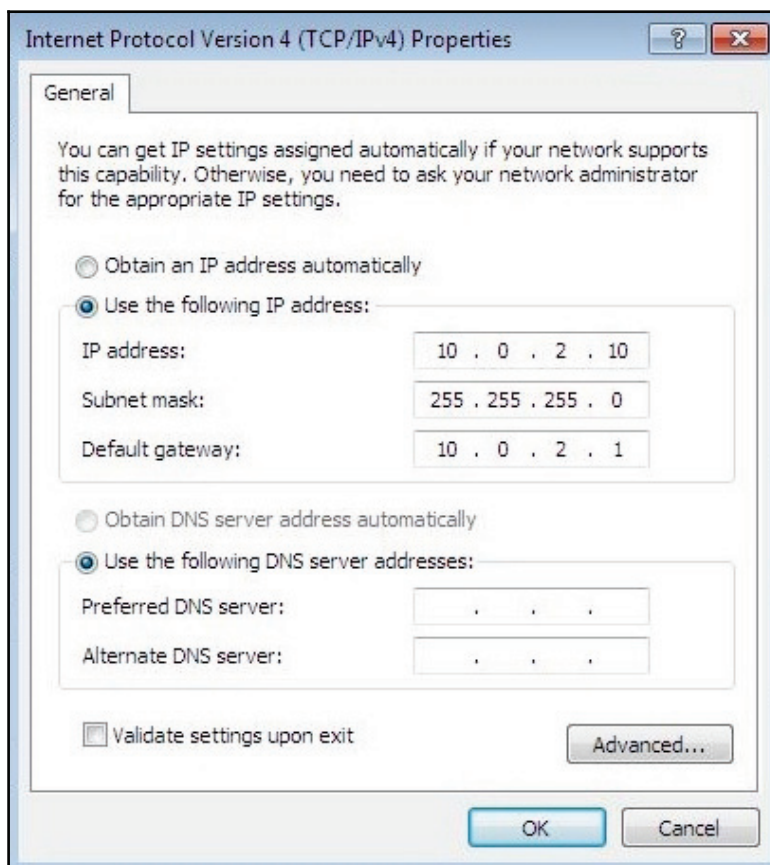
Internet Protocol Version 4 (TCP/IPv4) Properties

?

General

You can get IP settings assigned automatically if your network supports this capability. Otherwise, you need to ask your network administrator for the appropriate IP settings.

Obtain an IP address automatically

Use the following IP address:

IP address: 10 . 0 . 2 . 10

Subnet mask: 255 . 255 . 255 . 0

Default gateway: 10 . 0 . 2 . 1

Obtain DNS server address automatically

Use the following DNS server addresses:

Preferred DNS server: . . .

Alternate DNS server: . . .

Validate settings upon exit

Advanced...

OK

Cancel